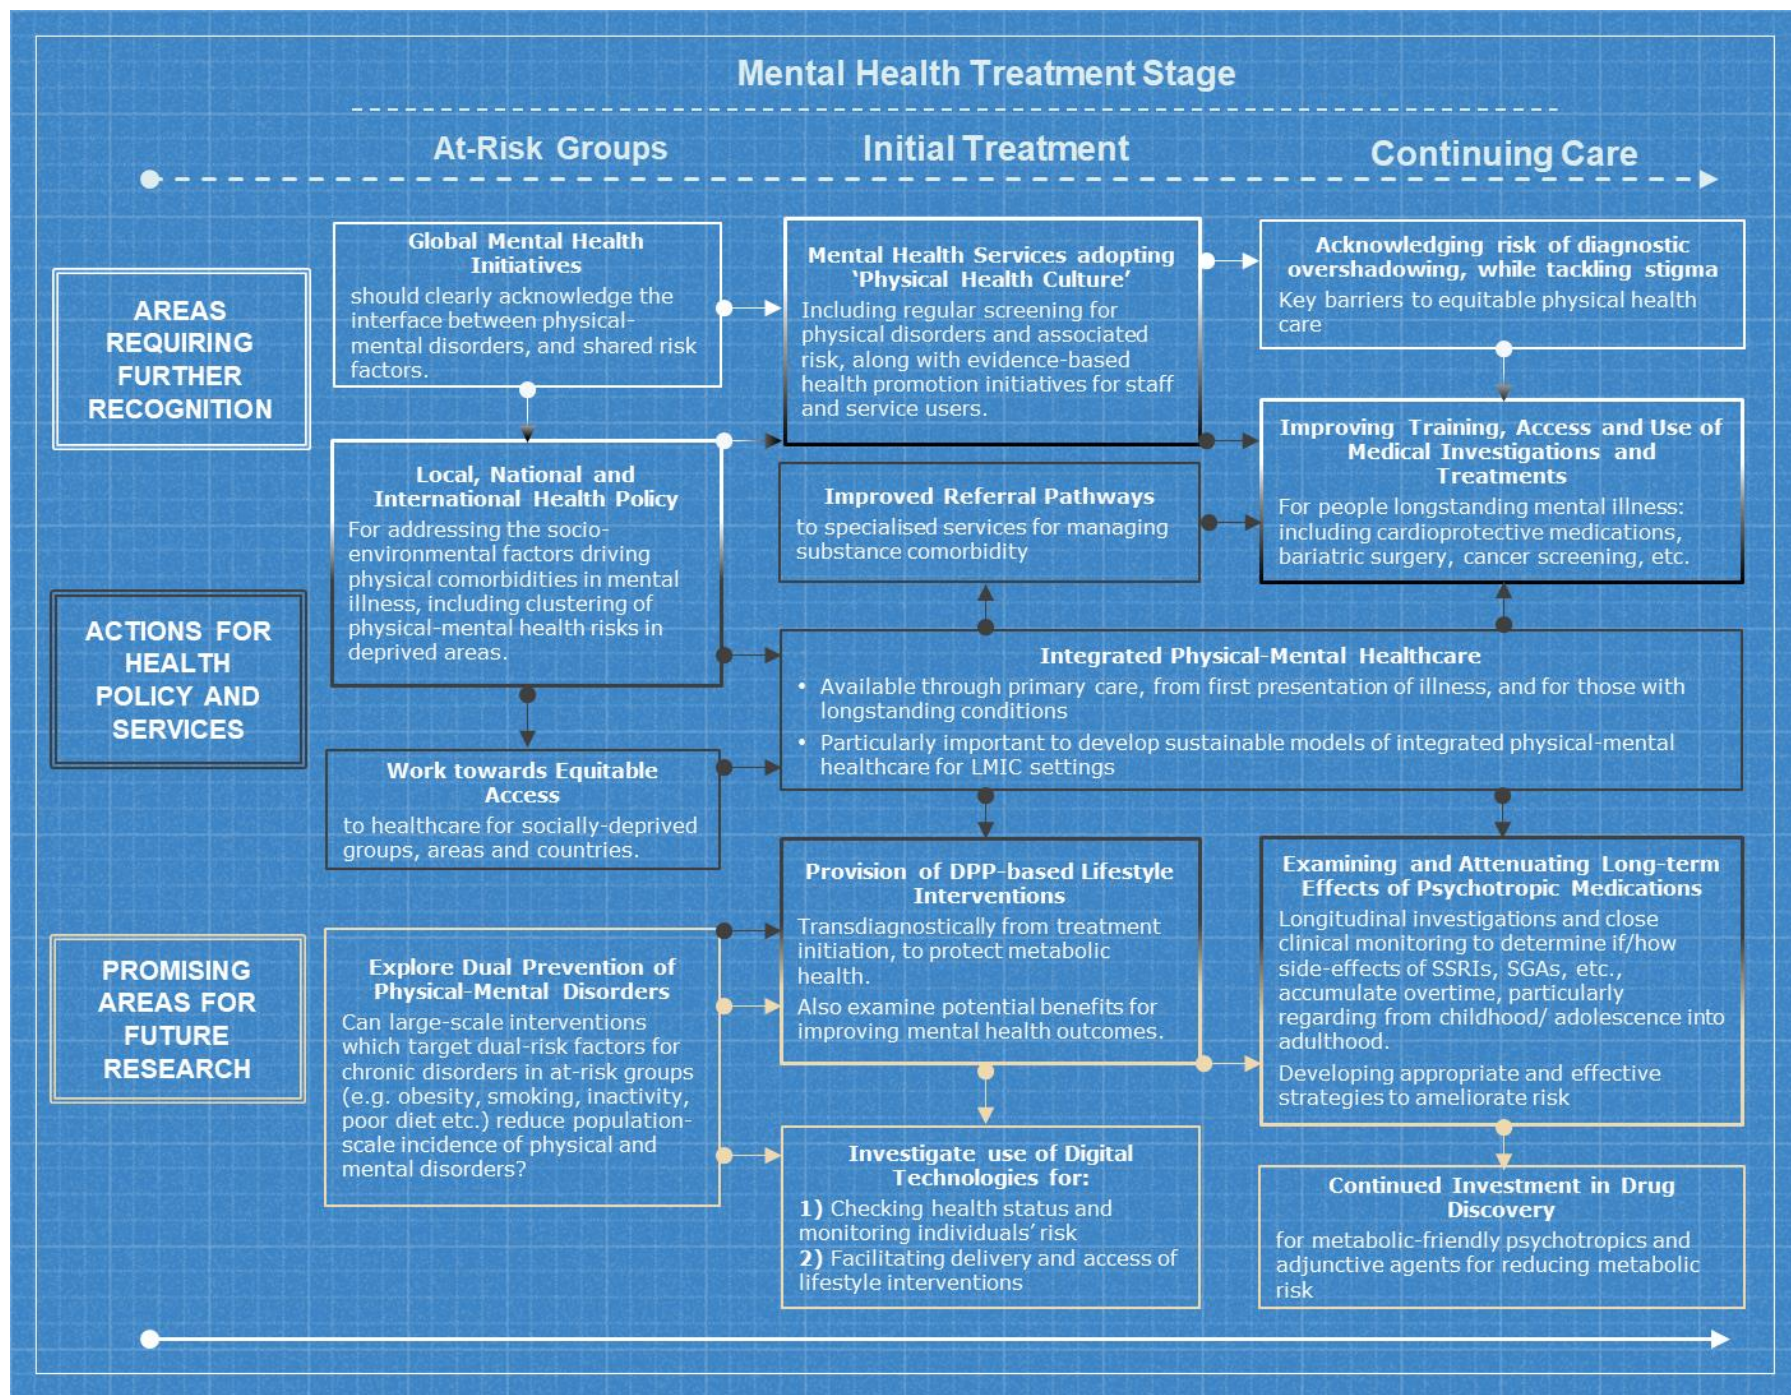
Mental Health Treatment Stage

At-Risk Groups

Initial Treatment

Continuing Care

AREAS REQUIRING FURTHER RECOGNITION

Global Mental Health Initiatives
should clearly acknowledge the interface between physical-mental disorders, and shared risk factors.

Mental Health Services adopting 'Physical Health Culture'
Including regular screening for physical disorders and associated risk, along with evidence-based health promotion initiatives for staff and service users.

Acknowledging risk of diagnostic overshadowing, while tackling stigma
Key barriers to equitable physical health care

ACTIONS FOR HEALTH POLICY AND SERVICES

Local, National and International Health Policy
For addressing the socio-environmental factors driving physical comorbidities in mental illness, including clustering of physical-mental health risks in deprived areas.

Improved Referral Pathways
to specialised services for managing substance comorbidity

Improving Training, Access and Use of Medical Investigations and Treatments
For people longstanding mental illness: including cardioprotective medications, bariatric surgery, cancer screening, etc.

Integrated Physical-Mental Healthcare
• Available through primary care, from first presentation of illness, and for those with longstanding conditions
• Particularly important to develop sustainable models of integrated physical-mental healthcare for LMIC settings

Work towards Equitable Access
to healthcare for socially-deprived groups, areas and countries.

PROMISING AREAS FOR FUTURE RESEARCH

Provision of DPP-based Lifestyle Interventions
Transdiagnostically from treatment initiation, to protect metabolic health.
Also examine potential benefits for improving mental health outcomes.

Examining and Attenuating Long-term Effects of Psychotropic Medications
Longitudinal investigations and close clinical monitoring to determine if/how side-effects of SSRIs, SGAs, etc., accumulate overtime, particularly regarding from childhood/ adolescence into adulthood.
Developing appropriate and effective strategies to ameliorate risk

Explore Dual Prevention of Physical-Mental Disorders
Can large-scale interventions which target dual-risk factors for chronic disorders in at-risk groups (e.g. obesity, smoking, inactivity, poor diet etc.) reduce population-scale incidence of physical and mental disorders?

Investigate use of Digital Technologies for:
1) Checking health status and monitoring individuals' risk
2) Facilitating delivery and access of lifestyle interventions

Continued Investment in Drug Discovery
for metabolic-friendly psychotropics and adjunctive agents for reducing metabolic risk